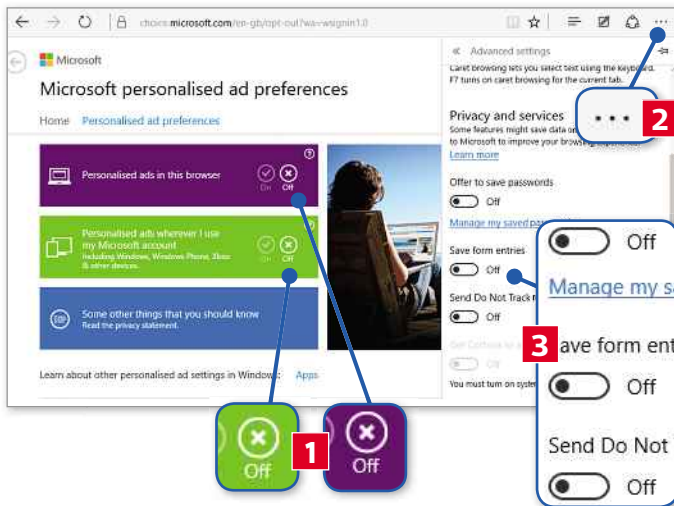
choice.microsoft.com/en-gb/opt-out?wa=wsignin1.0

Microsoft

Microsoft personalised ad preferences

Home Personalised ad preferences

Personalised ads in this browser
On Off

Personalised ads wherever I use my Microsoft account
Including Windows, Windows Phone, Xbox & other devices.
On Off

Some other things that you should know
Read the privacy statement.

Learn about other personalised ad settings in Windows: Apps

« Advanced settings

Caret browsing lets you select text using the keyboard. F7 turns on caret browsing for the current tab.

Privacy and services
Some features might save data on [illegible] to Microsoft to improve your browsing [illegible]
Learn more

Offer to save passwords
Off

Manage my saved pa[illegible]

Save form entries
Off

Send Do Not Track r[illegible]
Off

Get Cortana to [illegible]

You must turn on syste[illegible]

• • • 2

Off

Manage my sa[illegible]

3 Save form ent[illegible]

Off

Send Do Not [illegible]

Off

Off 1 Off